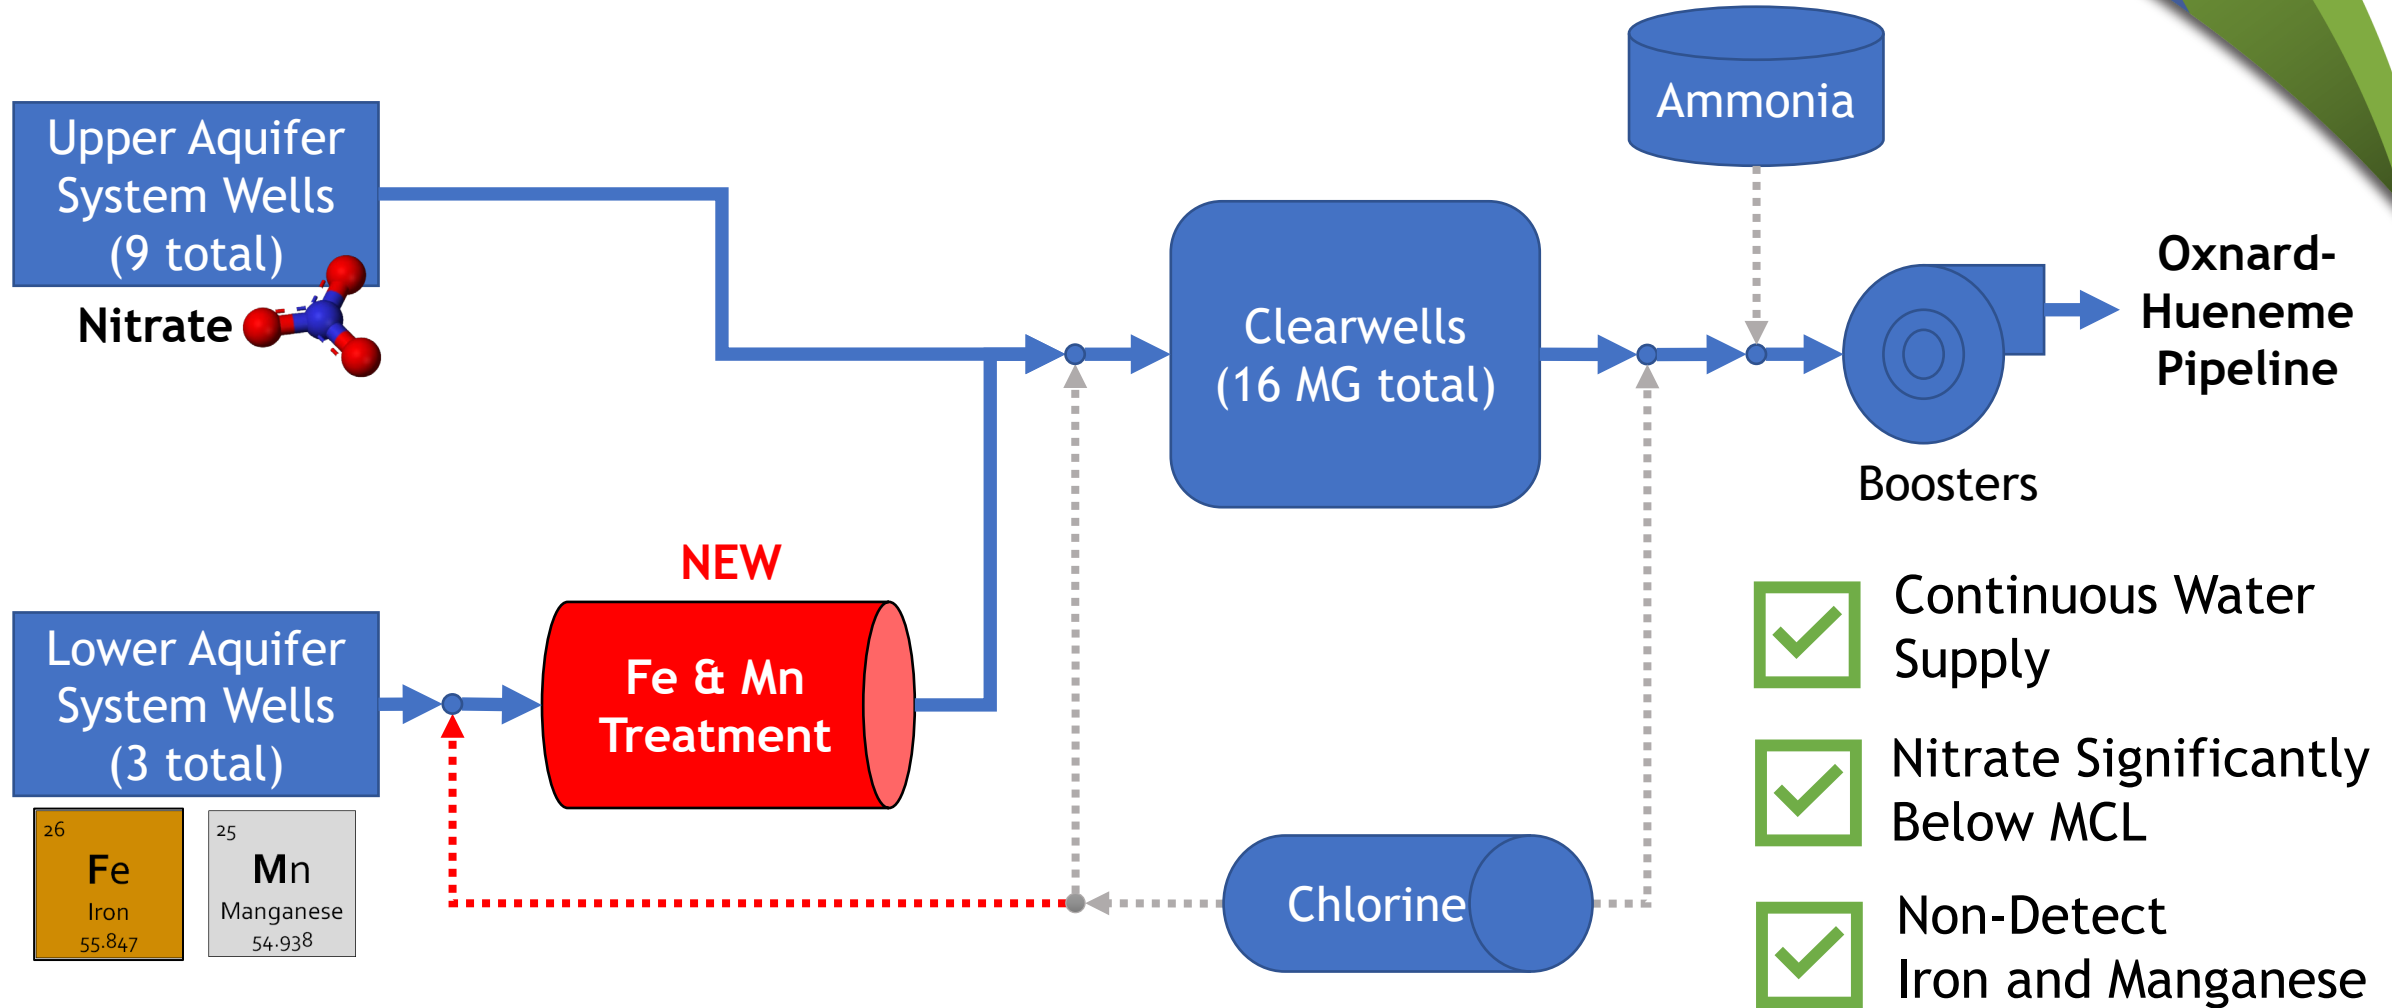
Upper Aquifer System Wells (9 total)

Nitrate

Ammonia

Clearwells (16 MG total)

Oxnard-Hueneme Pipeline

Boosters

NEW

Fe & Mn Treatment

Lower Aquifer System Wells (3 total)

26
Fe
Iron
55.847

25
Mn
Manganese
54.938

Chlorine

Continuous Water Supply

Nitrate Significantly Below MCL

Non-Detect Iron and Manganese